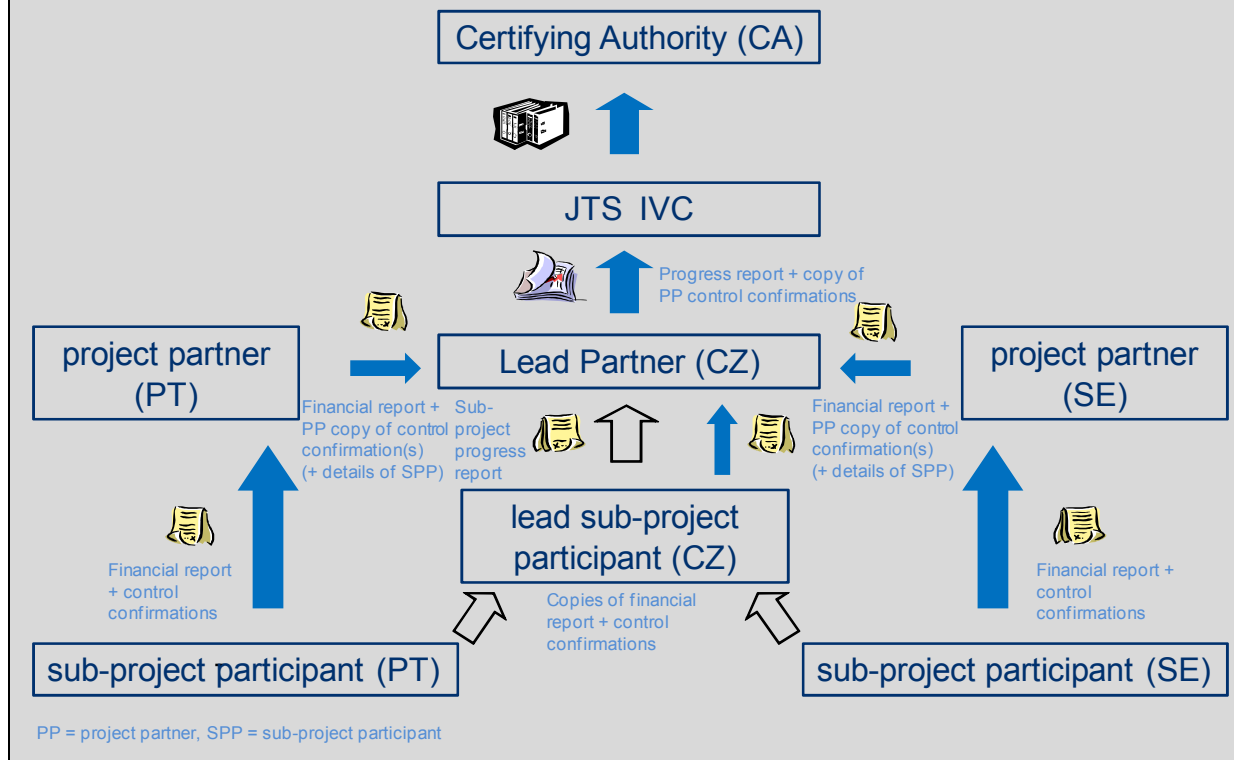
Certifying Authority (CA)

JTS IVC

Progress report + copy of PP control confirmations

project partner (PT)

Lead Partner (CZ)

project partner (SE)

Financial report + PP copy of control confirmation(s) (+ details of SPP)

Sub-project progress report

Financial report + PP copy of control confirmation(s) (+ details of SPP)

lead sub-project participant (CZ)

Financial report + control confirmations

Copies of financial report + control confirmations

Financial report + control confirmations

sub-project participant (PT)

sub-project participant (SE)

PP = project partner, SPP = sub-project participant